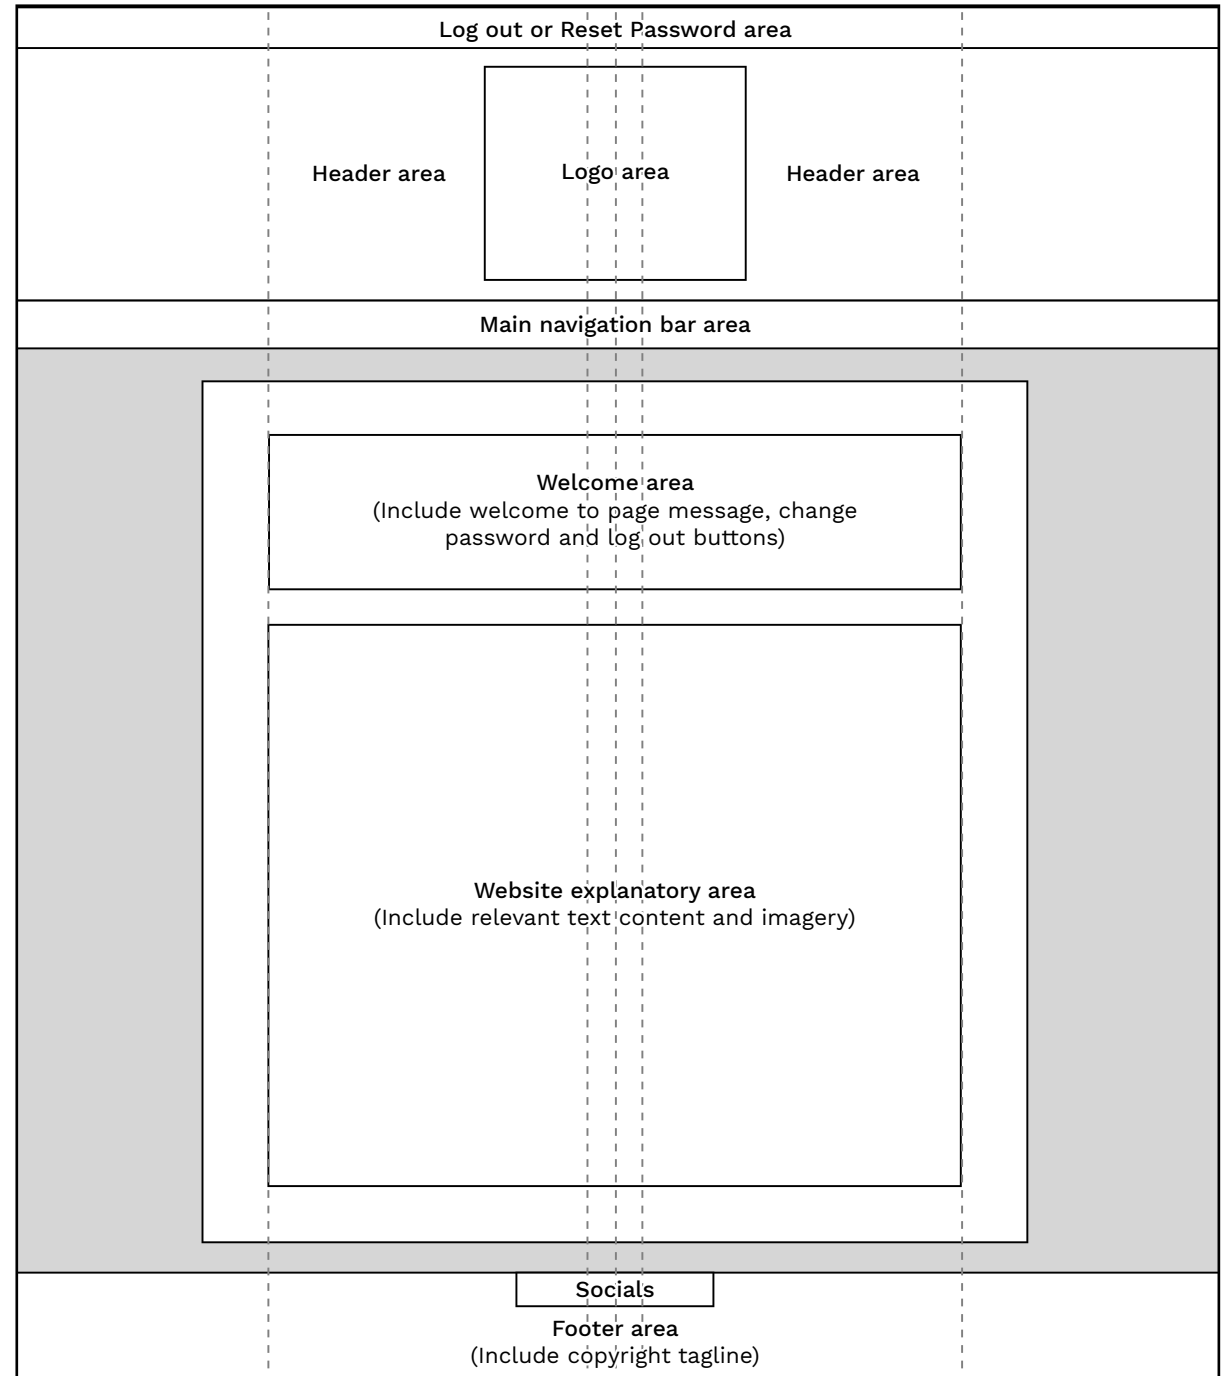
Log out or Reset Password area

Header area

Logo area

Header area

Main navigation bar area

Welcome area
(Include welcome to page message, change password and log out buttons)

Website explanatory area
(Include relevant text content and imagery)

Socials

Footer area
(Include copyright tagline)